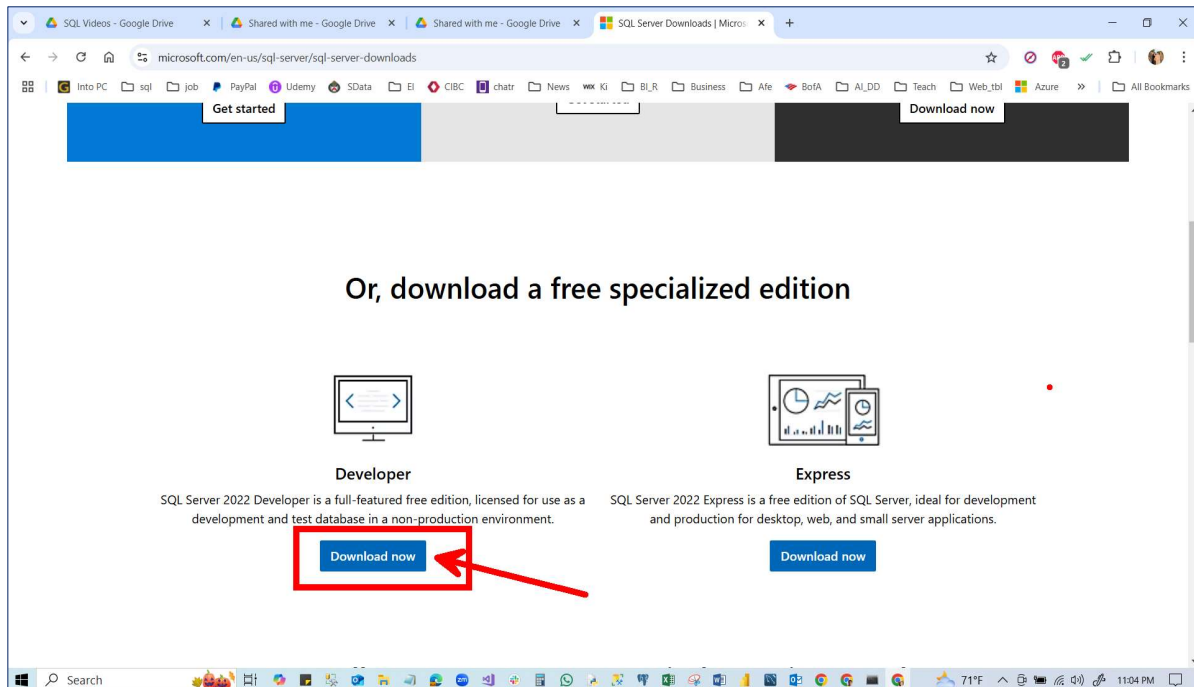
SQL Videos - Google Drive × Shared with me - Google Drive × Shared with me - Google Drive × SQL Server Downloads | Micros ×

microsoft.com/en-us/sql-server/sql-server-downloads

Into PC sql job PayPal Udemy SData El CIBC chatr News Ki BI_R Business Afe BofA AI_DD Teach Web_tbl Azure » All Bookmarks

Get started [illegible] Download now

Or, download a free specialized edition

Developer

SQL Server 2022 Developer is a full-featured free edition, licensed for use as a development and test database in a non-production environment.

Download now

Express

SQL Server 2022 Express is a free edition of SQL Server, ideal for development and production for desktop, web, and small server applications.

Download now

Search 71°F 11:04 PM